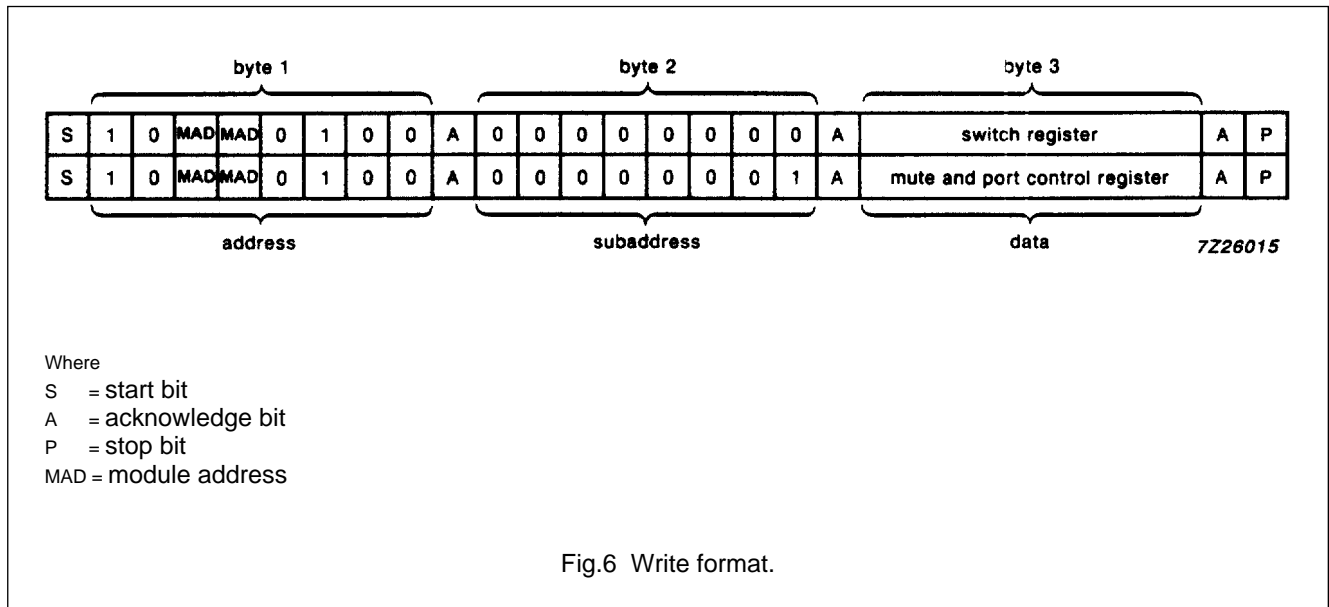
byte 1

byte 2

byte 3

| S | 1 | 0 | MAD | MAD | 0 | 1 | 0 | 0 | A | 0 | 0 | 0 | 0 | 0 | 0 | 0 | 0 | A | switch register | A | P |
|---|---|---|---|---|---|---|---|---|---|---|---|---|---|---|---|---|---|---|---|---|---|
| S | 1 | 0 | MAD | MAD | 0 | 1 | 0 | 0 | A | 0 | 0 | 0 | 0 | 0 | 0 | 0 | 1 | A | mute and port control register | A | P |

address

subaddress

data

7Z26015

Where
S = start bit
A = acknowledge bit
P = stop bit
MAD = module address

Fig.6 Write format.